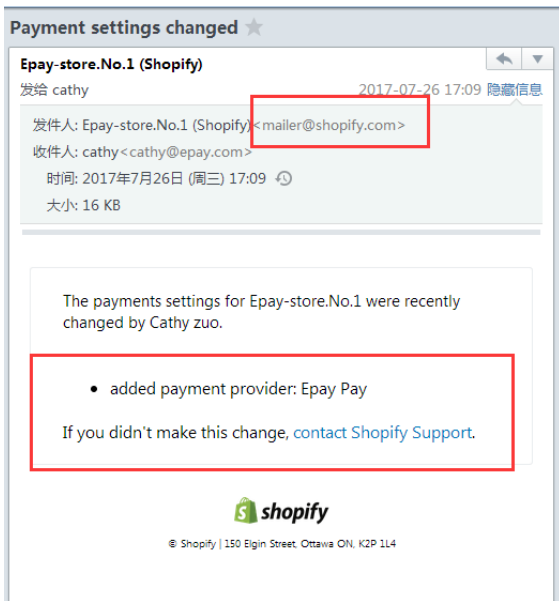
Payment settings changed

Epay-store.No.1 (Shopify)
发给 cathy

2017-07-26 17:09 隐藏信息

发件人: Epay-store.No.1 (Shopify)<mailer@shopify.com>
收件人: cathy<cathy@epay.com>
时间: 2017年7月26日 (周三) 17:09
大小: 16 KB

The payments settings for Epay-store.No.1 were recently changed by Cathy zuo.

- added payment provider: Epay Pay

If you didn't make this change, contact Shopify Support.

shopify

© Shopify | 150 Elgin Street, Ottawa ON, K2P 1L4